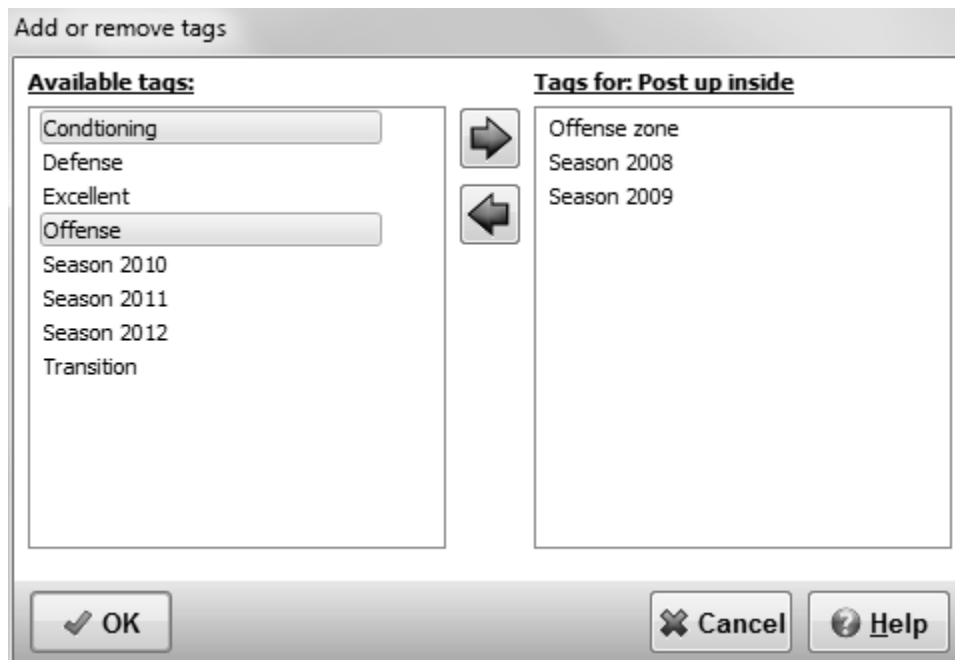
Add or remove tags

Available tags:

Condtioning
Defense
Excellent
Offense
Season 2010
Season 2011
Season 2012
Transition

Tags for: Post up inside

Offense zone
Season 2008
Season 2009

OK

Cancel

Help